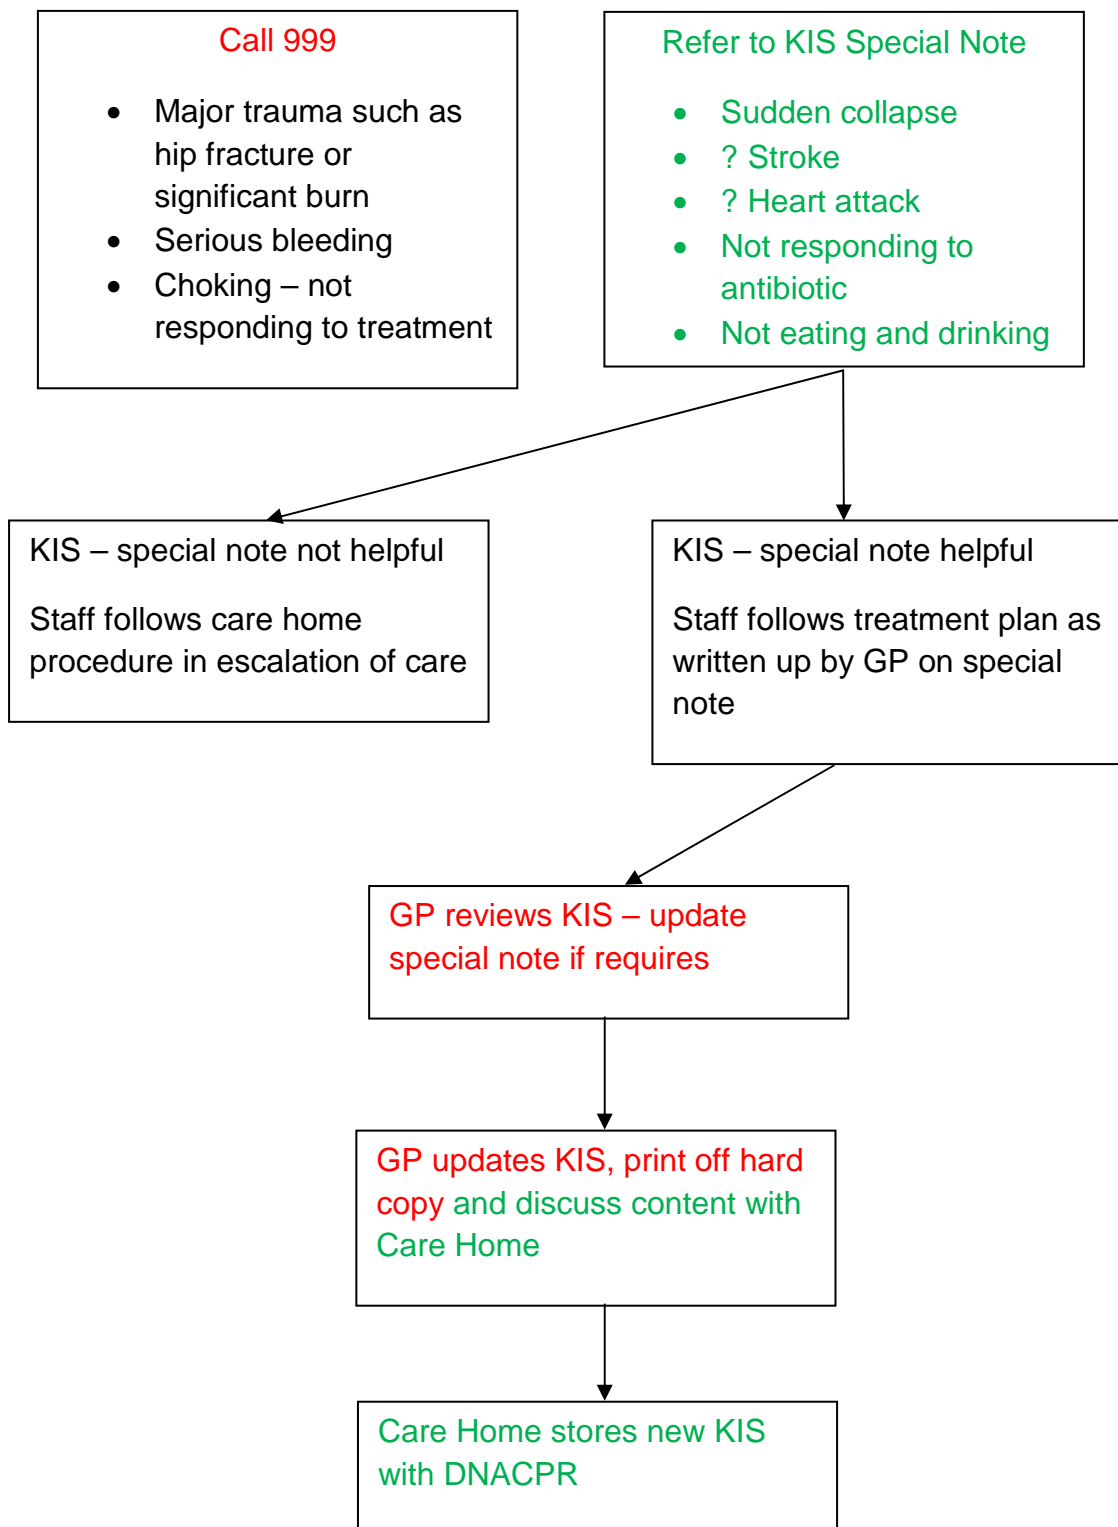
Call 999

- Major trauma such as hip fracture or significant burn
- Serious bleeding
- Choking – not responding to treatment

Refer to KIS Special Note

- Sudden collapse
- ? Stroke
- ? Heart attack
- Not responding to antibiotic
- Not eating and drinking

KIS – special note not helpful

Staff follows care home procedure in escalation of care

KIS – special note helpful

Staff follows treatment plan as written up by GP on special note

GP reviews KIS – update special note if requires

GP updates KIS, print off hard copy and discuss content with Care Home

Care Home stores new KIS with DNACPR